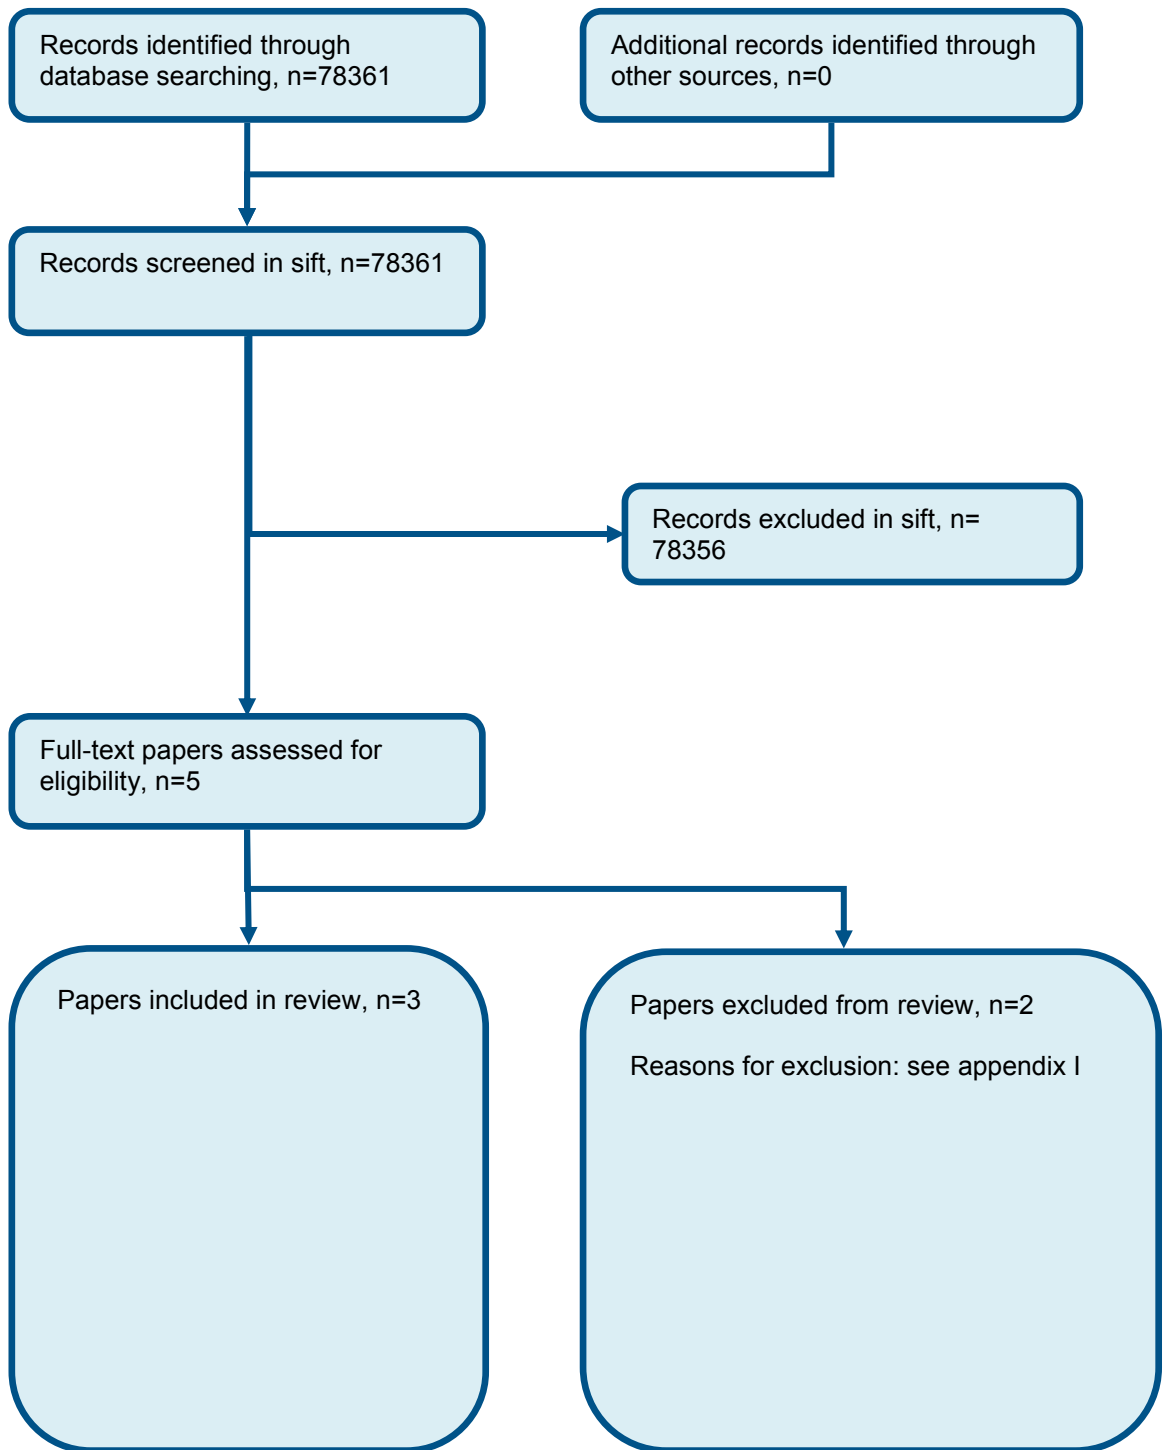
Records identified through database searching, n=78361

Additional records identified through other sources, n=0

Records screened in sift, n=78361

Records excluded in sift, n= 78356

Full-text papers assessed for eligibility, n=5

Papers included in review, n=3

Papers excluded from review, n=2

Reasons for exclusion: see appendix I